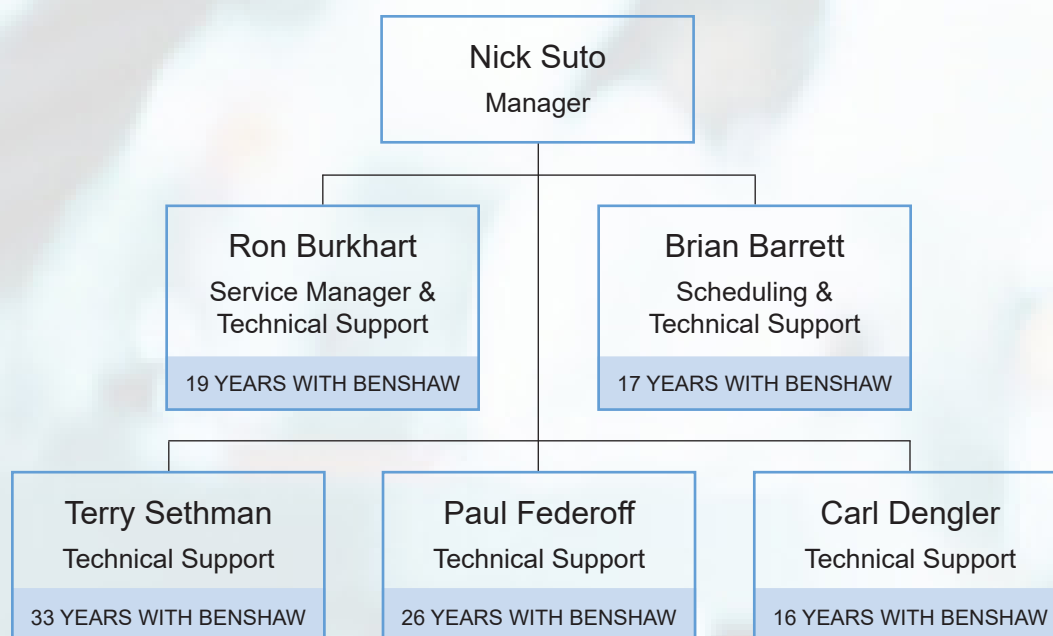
Nick Suto
Manager

Ron Burkhart
Service Manager & Technical Support
19 YEARS WITH BENSHAW

Brian Barrett
Scheduling & Technical Support
17 YEARS WITH BENSHAW

Terry Sethman
Technical Support
33 YEARS WITH BENSHAW

Paul Federoff
Technical Support
26 YEARS WITH BENSHAW

Carl Dengler
Technical Support
16 YEARS WITH BENSHAW